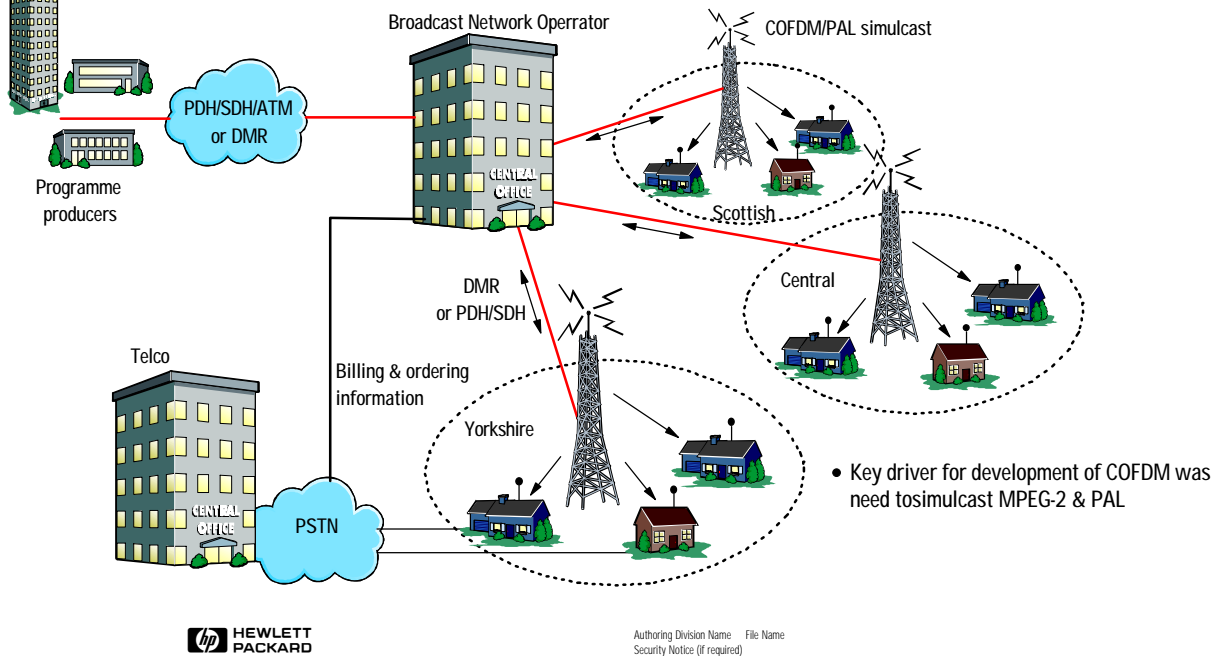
Broadcast Network Operrator

COFDM/PAL simulcast

PDH/SDH/ATM or DMR

Programme producers

CENTRAL OFFICE

Scottish

Central

DMR or PDH/SDH

Telco

Billing & ordering information

Yorkshire

CENTRAL OFFICE

PSTN

• Key driver for development of COFDM was need tosimulcast MPEG-2 & PAL

hp HEWLETT PACKARD

Authoring Division Name File Name
Security Notice (if required)